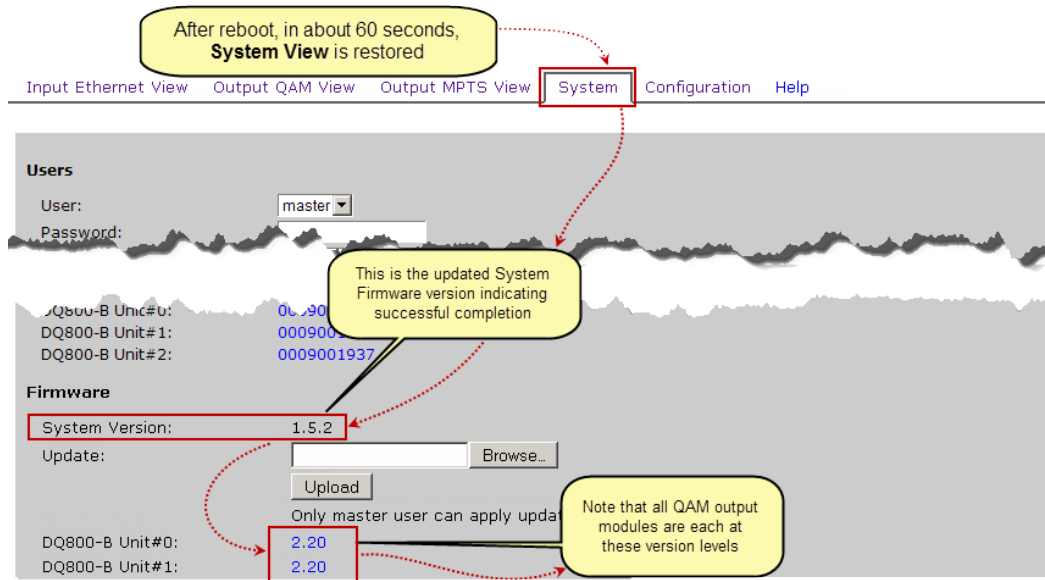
After reboot, in about 60 seconds, **System View** is restored

Input Ethernet View Output QAM View Output MPTS View System Configuration Help

**Users**

User: master

Password:

This is the updated System Firmware version indicating successful completion

DQ800-B Unit#0: 000900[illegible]

DQ800-B Unit#1: 000900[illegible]

DQ800-B Unit#2: 0009001937

**Firmware**

System Version: 1.5.2

Update: Browse...

Upload

Only master user can apply upda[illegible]

Note that all QAM output modules are each at these version levels

DQ800-B Unit#0: 2.20

DQ800-B Unit#1: 2.20